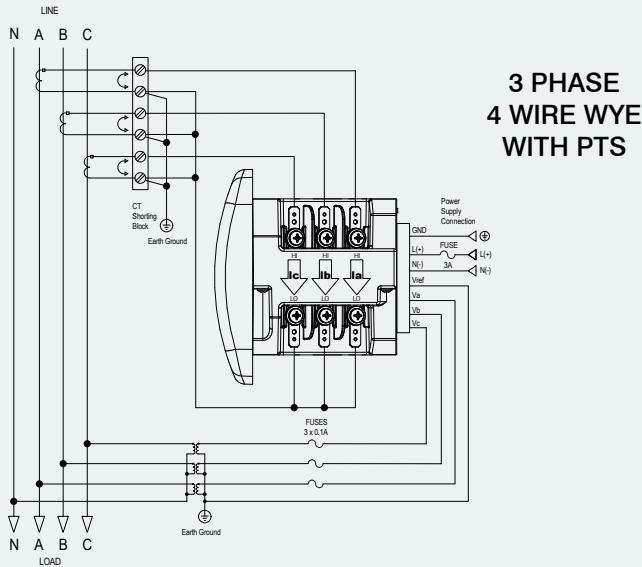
LINE

N A B C

3 PHASE
4 WIRE WYE
WITH PTS

CT
Shorting
Block

Earth Ground

Power
Supply
Connection

GND

L(+)

N(-)

FUSE

3A

L(+)

N(-)

HI HI HI

Ic Ib Ia

LO LO LO

Vref

Va

Vb

Vc

FUSES
3 x 0.1A

Earth Ground

N A B C

LOAD